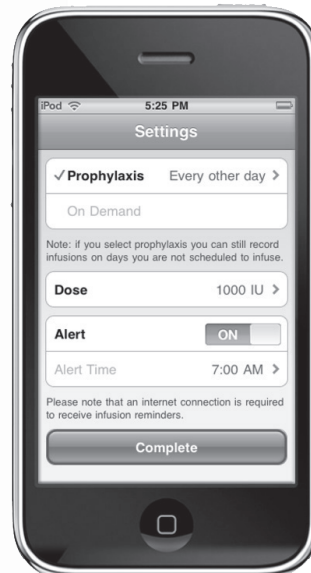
iPod 5:25 PM

Settings

✓Prophylaxis Every other day >

On Demand

Note: if you select prophylaxis you can still record infusions on days you are not scheduled to infuse.

Dose 1000 IU >

Alert ON

Alert Time 7:00 AM >

Please note that an internet connection is required to receive infusion reminders.

Complete